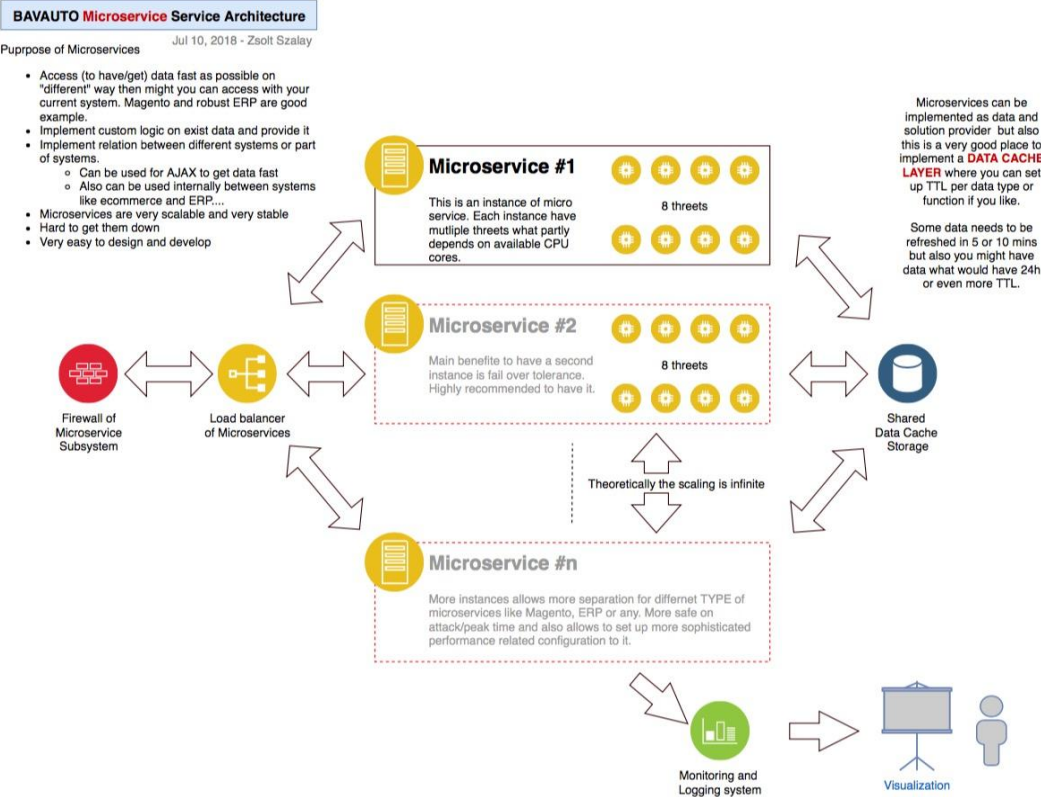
BAVAUTO Microservice Service Architecture

Jul 10, 2018 - Zsolt Szalay

Puprpose of Microservices

- Access (to have/get) data fast as possible on "different" way then might you can access with your current system. Magento and robust ERP are good example.
- Implement custom logic on exist data and provide it
- Implement relation between different systems or part of systems.
  - Can be used for AJAX to get data fast
  - Also can be used internally between systems like ecommerce and ERP....
- Microservices are very scalable and very stable
- Hard to get them down
- Very easy to design and develop

Microservices can be implemented as data and solution provider but also this is a very good place to implement a DATA CACHE LAYER where you can set up TTL per data type or function if you like.

Some data needs to be refreshed in 5 or 10 mins but also you might have data what would have 24h or even more TTL.

Microservice #1

This is an instance of micro service. Each instance have mutliple threets what partly depends on available CPU cores.

8 threets

Microservice #2

Main benefite to have a second instance is fail over tolerance. Highly recommended to have it.

8 threets

Firewall of Microservice Subsystem

Load balancer of Microservices

Shared Data Cache Storage

Theoretically the scaling is infinite

Microservice #n

More instances allows more separation for differnet TYPE of microservices like Magento, ERP or any. More safe on attack/peak time and also allows to set up more sophisticated performance related configuration to it.

Monitoring and Logging system

Visualization